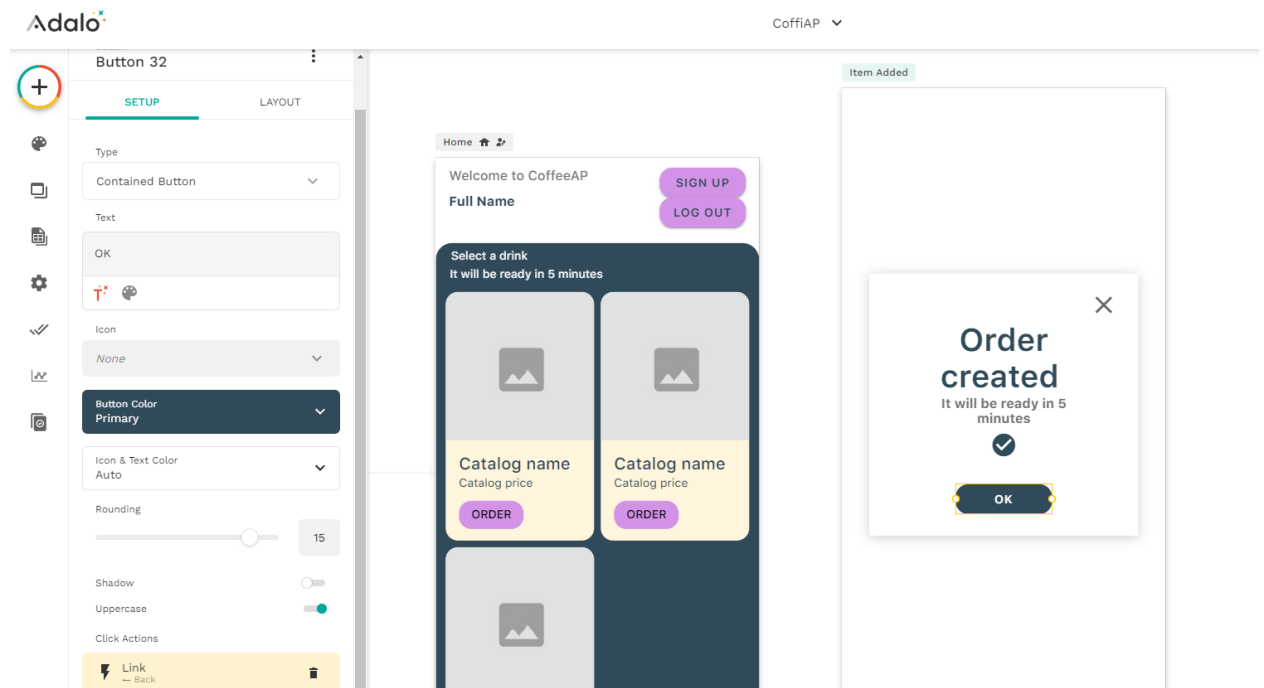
Adalo

CoffiAP

Button 32

SETUP

LAYOUT

Type

Contained Button

Text

OK

Icon

None

Button Color
Primary

Icon & Text Color
Auto

Rounding

15

Shadow

Uppercase

Click Actions

Link
← Back

Home

Welcome to CoffeeAP

Full Name

SIGN UP

LOG OUT

Select a drink
It will be ready in 5 minutes

Catalog name
Catalog price
ORDER

Catalog name
Catalog price
ORDER

Item Added

Order created
It will be ready in 5 minutes

OK